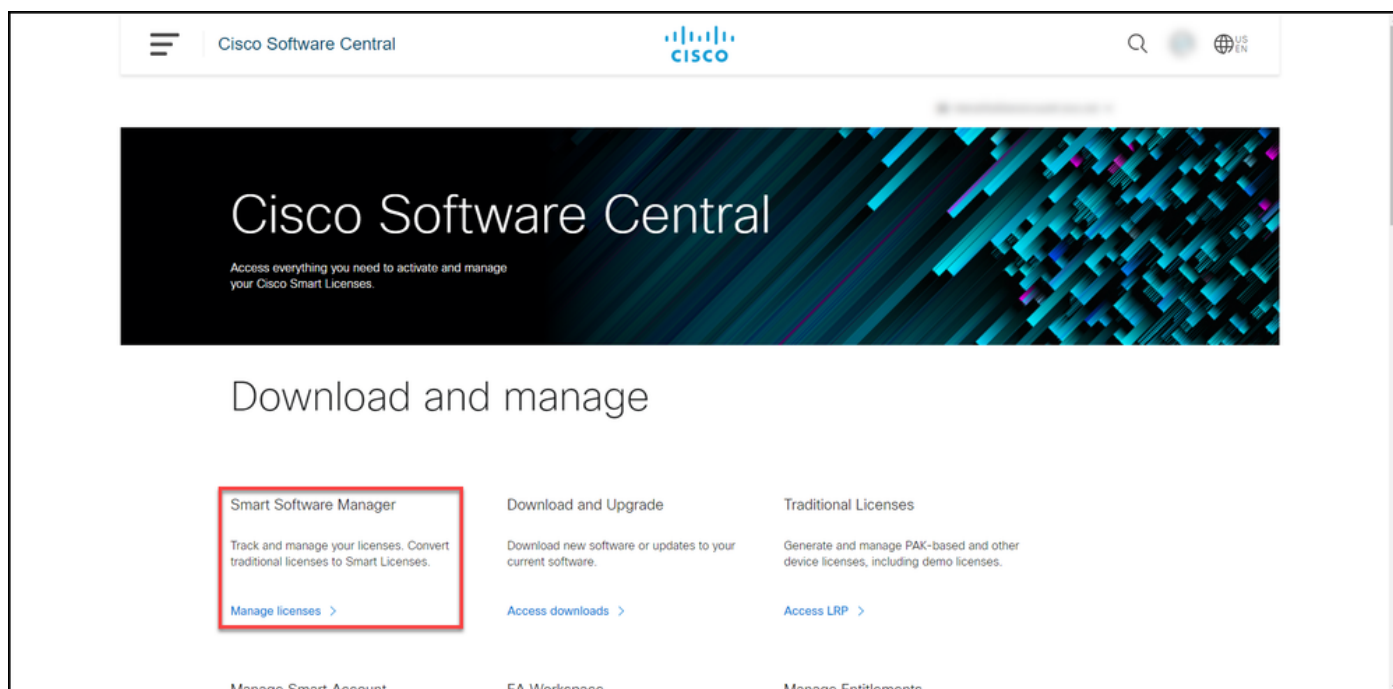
Cisco Software Central

CISCO

US EN

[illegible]

Cisco Software Central

Access everything you need to activate and manage your Cisco Smart Licenses.

Download and manage

Smart Software Manager

Track and manage your licenses. Convert traditional licenses to Smart Licenses.

Manage licenses >

Download and Upgrade

Download new software or updates to your current software.

Access downloads >

Traditional Licenses

Generate and manage PAK-based and other device licenses, including demo licenses.

Access LRP >

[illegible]